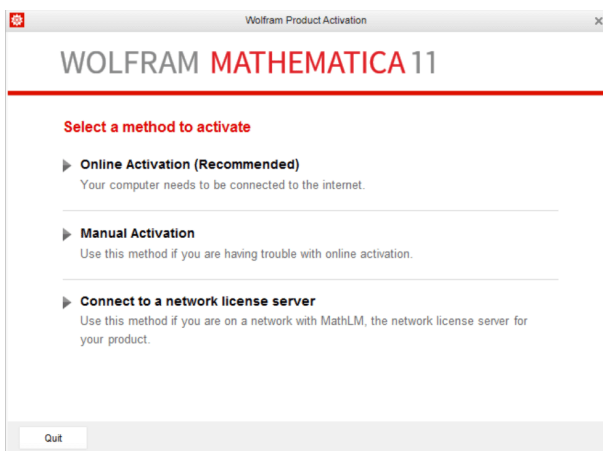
Wolfram Product Activation

×

WOLFRAM MATHEMATICA 11

Select a method to activate

Online Activation (Recommended)
Your computer needs to be connected to the internet.

Manual Activation
Use this method if you are having trouble with online activation.

Connect to a network license server
Use this method if you are on a network with MathLM, the network license server for your product.

Quit